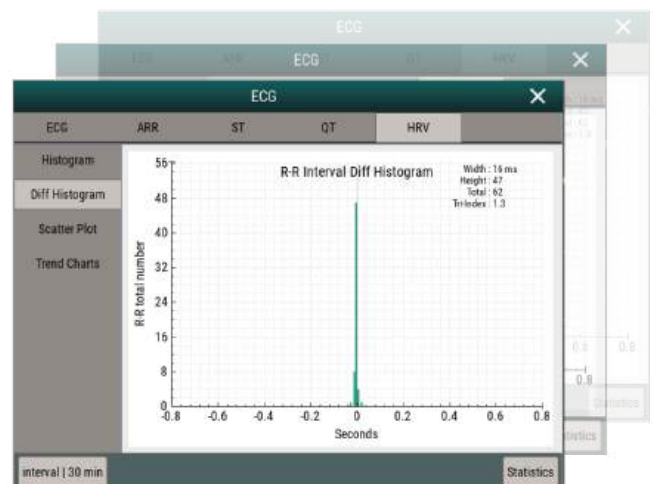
ECG

ECG

ECG

| ECG | ARR | ST | QT | HRV |
|---|---|---|---|---|

Histogram

Diff Histogram

Scatter Plot

Trend Charts

R-R Interval Diff Histogram

Width : 16 ms
Height : 47
Total : 62
Tri-Index : 1.3

R-R total number

56
48
40
32
24
16
8
0

-0.8 -0.6 -0.4 -0.2 0 0.2 0.4 0.6 0.8

Seconds

interval | 30 min

Statistics